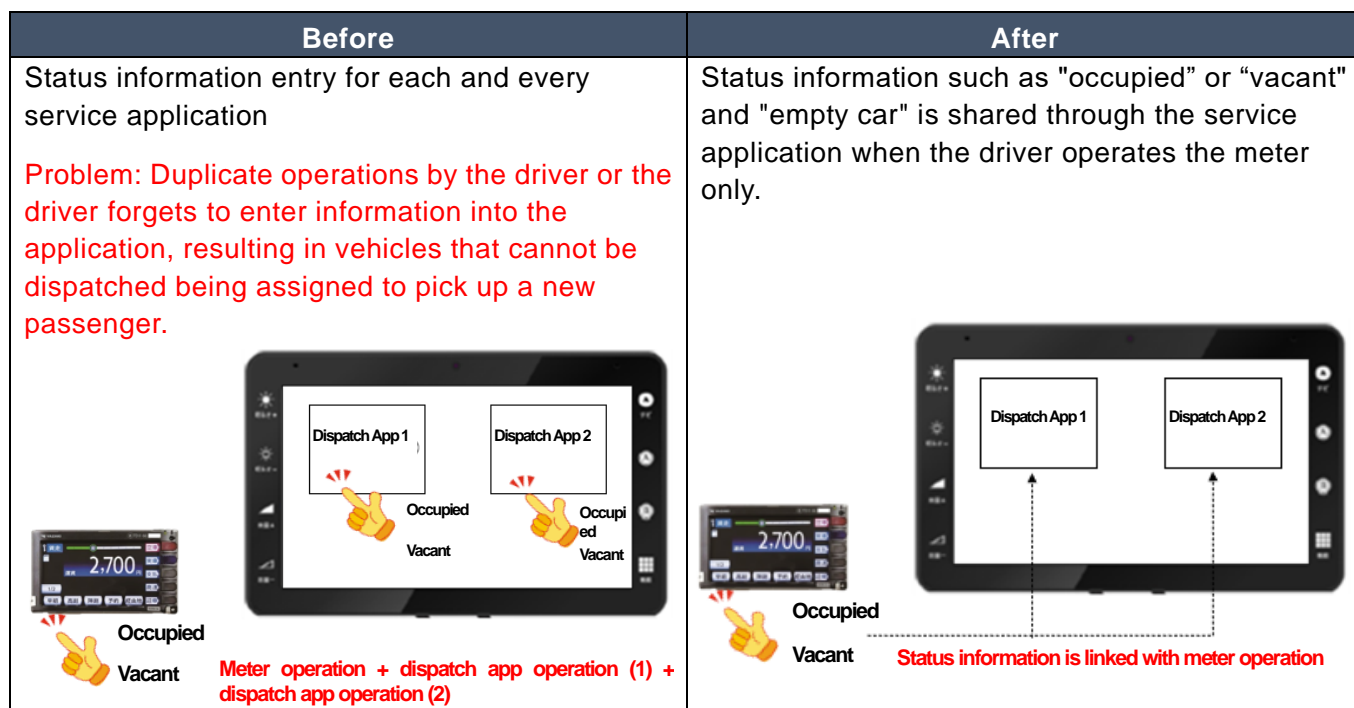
| Before | After |
|---|---|
| Status information entry for each and every service application<br><br>Problem: Duplicate operations by the driver or the driver forgets to enter information into the application, resulting in vehicles that cannot be dispatched being assigned to pick up a new passenger.<br><br>Dispatch App 1<br>Dispatch App 2<br>Occupied<br>Vacant<br>Occupied<br>Vacant<br>2,700<br>Occupied<br>Vacant<br>Meter operation + dispatch app operation (1) + dispatch app operation (2) | Status information such as "occupied" or “vacant" and "empty car" is shared through the service application when the driver operates the meter only.<br><br>Dispatch App 1<br>Dispatch App 2<br>2,700<br>Occupied<br>Vacant<br>Status information is linked with meter operation |